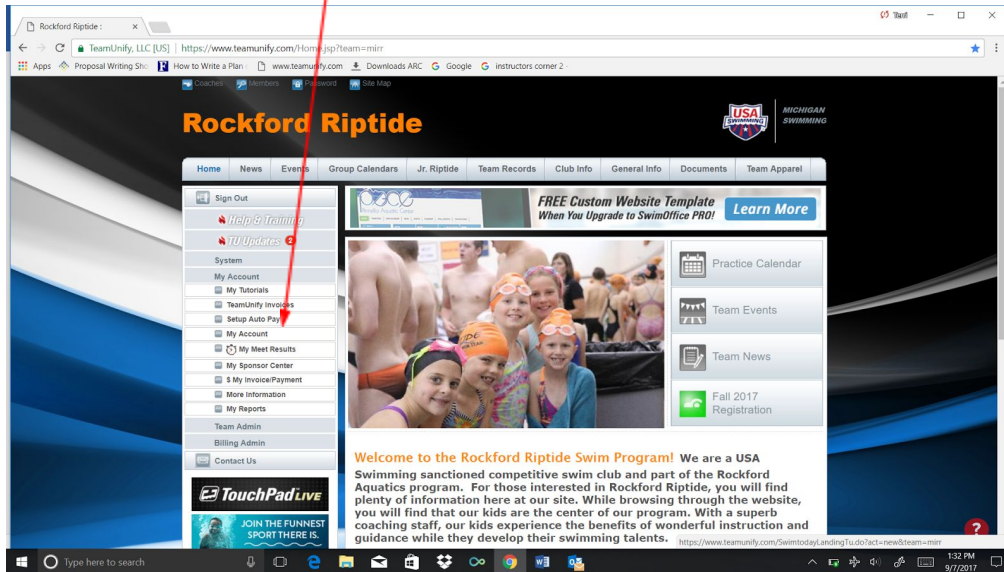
Rockford Riptide : ×

Tauf

TeamUnify, LLC [US] | https://www.teamunify.com/Home.jsp?team=mirr

Apps Proposal Writing Sho How to Write a Plan www.teamunify.com Downloads ARC Google instructors corner 2

Coaches Members Password Site Map

Rockford Riptide

USA SWIMMING MICHIGAN SWIMMING

Home News Events Group Calendars Jr. Riptide Team Records Club Info General Info Documents Team Apparel

Sign Out
Help & Training
TU Updates 2
System
My Account
My Tutorials
TeamUnify Invoices
Setup Auto Pay
My Account
My Meet Results
My Sponsor Center
$ My Invoice/Payment
More Information
My Reports
Team Admin
Billing Admin
Contact Us

TouchPad LIVE

JOIN THE FUNNEST SPORT THERE IS.

FREE Custom Website Template When You Upgrade to SwimOffice PRO! Learn More

Practice Calendar
Team Events
Team News
Fall 2017 Registration

Welcome to the Rockford Riptide Swim Program! We are a USA Swimming sanctioned competitive swim club and part of the Rockford Aquatics program. For those interested in Rockford Riptide, you will find plenty of information here at our site. While browsing through the website, you will find that our kids are the center of our program. With a superb coaching staff, our kids experience the benefits of wonderful instruction and guidance while they develop their swimming talents.

https://www.teamunify.com/SwimtodayLandingTu.do?act=new&team=mirr

Type here to search

1:32 PM 9/7/2017